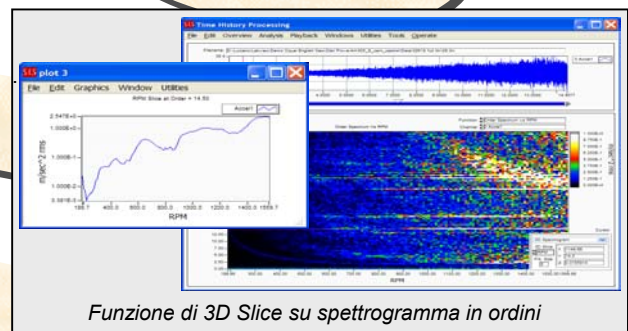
STS Time History Processing
File Edit Overview Analysis Playback Windows Utilities Tools Operate

STS plot 3
File Edit Graphics Window Utilities
RPM Slice at Order = 14.50
Accel
$2.5479e{-1}$
$1.0000e{-1}$
$1.000E{-2}$
m/sec^2 rms
$1.000E{-3}$
$3.5818e{-3}$
186.7
400.0
600.0
800.0
1000.0
1200.0
1400.0
1559.7
RPM

Funzione di 3D Slice su spettrogramma in ordini